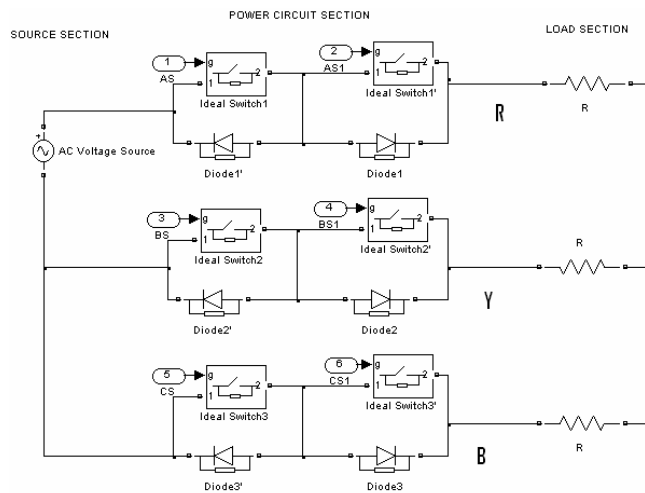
POWER CIRCUIT SECTION

SOURCE SECTION

LOAD SECTION

1
AS
g
1 2
Ideal Switch1

2
AS1
g
1 2
Ideal Switch1'

R

R

+
AC Voltage Source

Diode1'

Diode1

3
BS
g
1 2
Ideal Switch2

4
BS1
g
1 2
Ideal Switch2'

R

Diode2'

Diode2

Y

5
CS
g
1 2
Ideal Switch3

6
CS1
g
1 2
Ideal Switch3'

R

Diode3'

Diode3

B